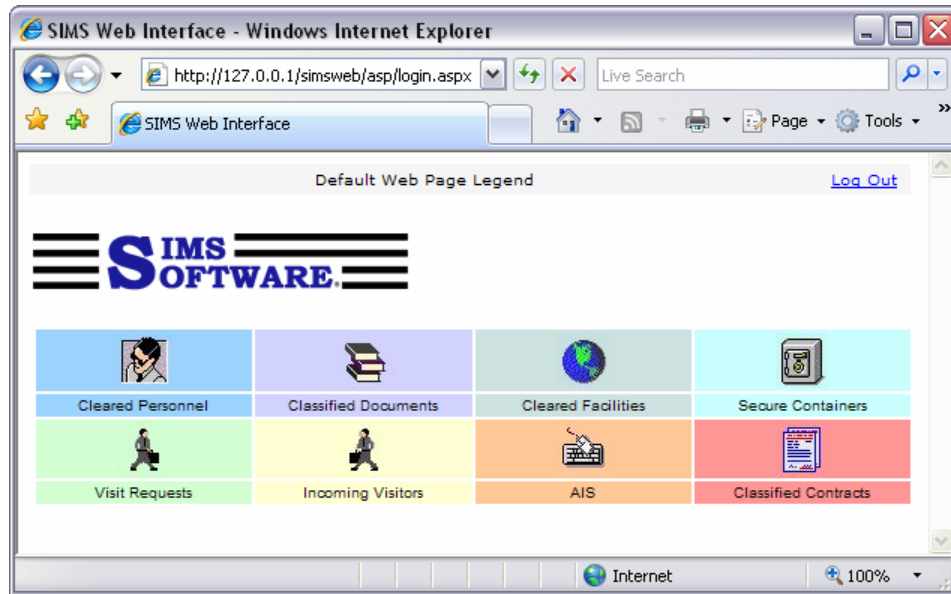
SIMS Web Interface - Windows Internet Explorer

http://127.0.0.1/simsweb/asp/login.aspx

Live Search

SIMS Web Interface

Page Tools

Default Web Page Legend

Log Out

SIMS SOFTWARE®

| Cleared Personnel | Classified Documents | Cleared Facilities | Secure Containers |
|---|---|---|---|
| Visit Requests | Incoming Visitors | AIS | Classified Contracts |

Internet

100%